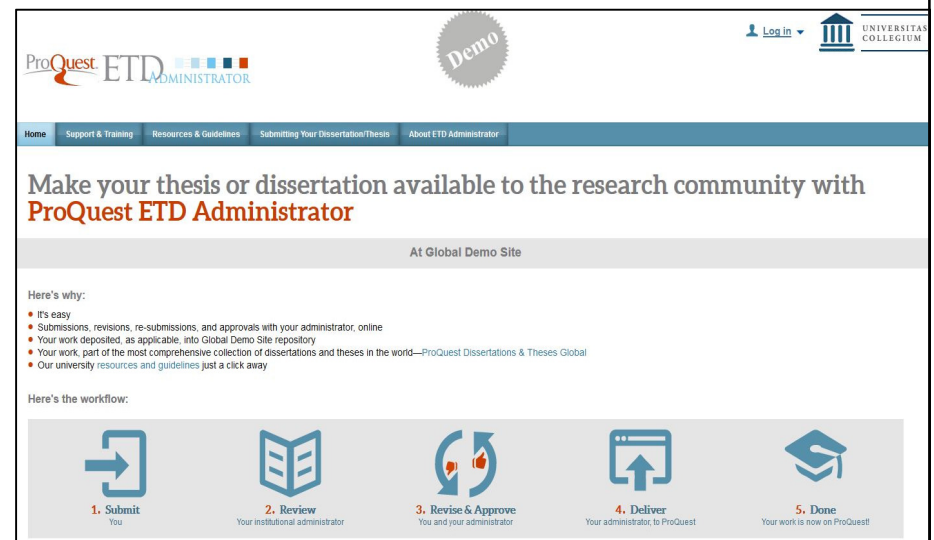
ProQuest ETD ADMINISTRATOR

Demo

Log in ▾ UNIVERSITAS COLLEGIUM

Home | Support & Training | Resources & Guidelines | Submitting Your Dissertation/Thesis | About ETD Administrator

Make your thesis or dissertation available to the research community with ProQuest ETD Administrator

At Global Demo Site

Here's why:

• It's easy
• Submissions, revisions, re-submissions, and approvals with your administrator, online
• Your work deposited, as applicable, into Global Demo Site repository
• Your work, part of the most comprehensive collection of dissertations and theses in the world—ProQuest Dissertations & Theses Global
• Our university resources and guidelines just a click away

Here's the workflow:

1. Submit
You

2. Review
Your institutional administrator

3. Revise & Approve
You and your administrator

4. Deliver
Your administrator, to ProQuest

5. Done
Your work is now on ProQuest!